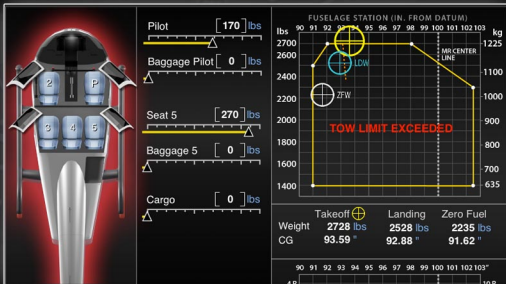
2
P
3
4
5

Pilot [ 170 ]lbs
Baggage Pilot [ 0 ]lbs
Seat 5 [ 270 ]lbs
Baggage 5 [ 0 ]lbs
Cargo [ 0 ]lbs

FUSELAGE STATION (IN. FROM DATUM)
lbs 90 91 92 93 94 95 96 97 98 99 100 101 102 103 kg
2700 1225
2600 MR CENTER LINE
2500 1100
2400 LDW
2300 1000
2200 ZFW
2100 TOW LIMIT EXCEEDED 900
2000
1900 800
1800
1700
1600 700
1500
1400 635

| | Takeoff | Landing | Zero Fuel |
|---|---|---|---|
| Weight | 2728 lbs | 2528 lbs | 2235 lbs |
| CG | 93.59 " | 92.88 " | 91.62 " |

90 91 92 93 94 95 96 97 98 99 100 101 102 103"